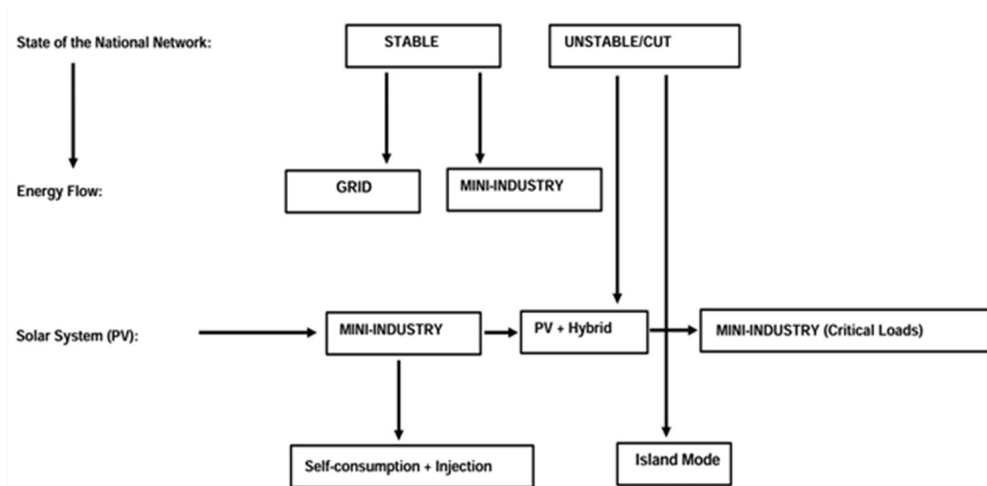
State of the National Network:

STABLE

UNSTABLE/CUT

Energy Flow:

GRID

MINI-INDUSTRY

Solar System (PV):

MINI-INDUSTRY

PV + Hybrid

MINI-INDUSTRY (Critical Loads)

Self-consumption + Injection

Island Mode